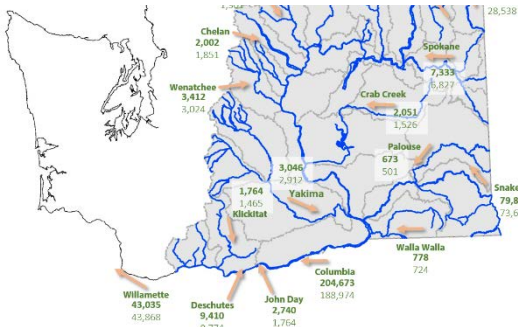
1,5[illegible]
28,538
Chelan
2,002
1,851
Spokane
7,333
6,827
Wenatchee
3,412
3,024
Crab Creek
2,051
1,526
Palouse
673
501
3,046
2,912
Yakima
1,764
1,465
Klickitat
Snake
79,8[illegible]
73,6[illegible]
Walla Walla
778
724
Columbia
204,673
188,974
Willamette
43,035
43,868
Deschutes
9,410
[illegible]
John Day
2,740
1,764